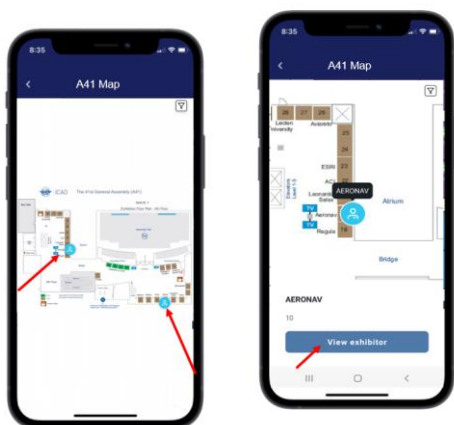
8:35

<

A41 Map

ICAO

The 41st General Assembly (A41)

8:35

<

A41 Map

28

27

26

Leiden University

Aviasim

25

24

ESRI

23

ACI

22

Leonardo

Selex

AERONAV

Aeronav

Atrium

Regula

19

Bridge

AERONAV

10

View exhibitor

III

O

<